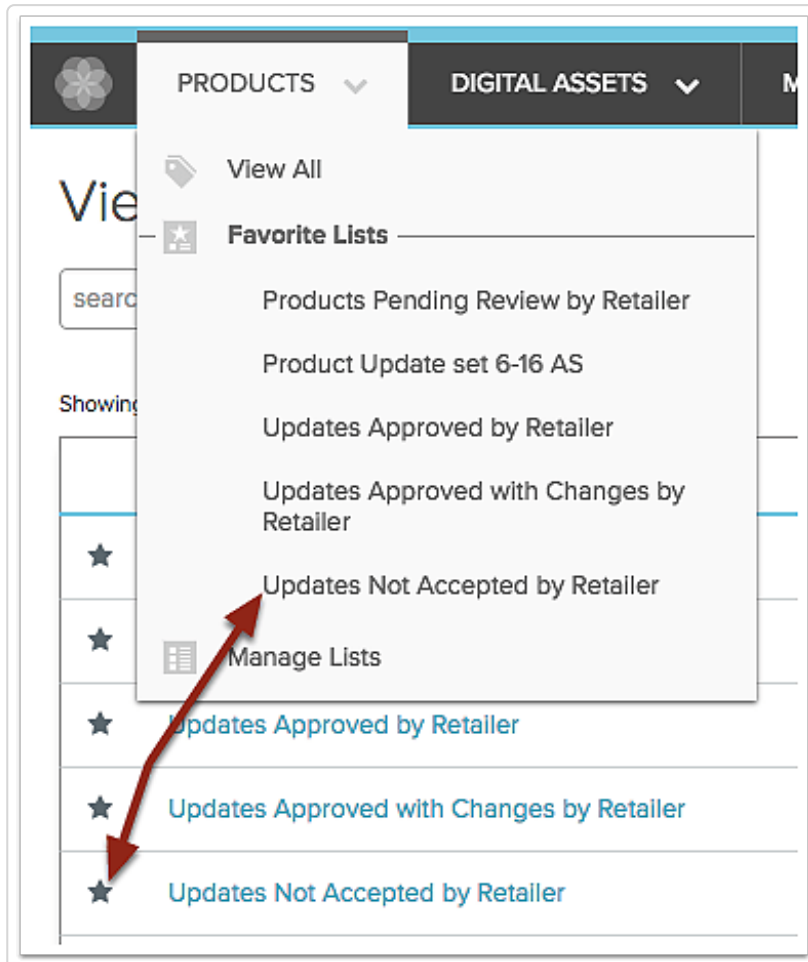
PRODUCTS DIGITAL ASSETS M

View All

Favorite Lists

Products Pending Review by Retailer

Product Update set 6-16 AS

Updates Approved by Retailer

Updates Approved with Changes by Retailer

Updates Not Accepted by Retailer

Manage Lists

Vie

searc

Showing

Updates Approved by Retailer

Updates Approved with Changes by Retailer

Updates Not Accepted by Retailer